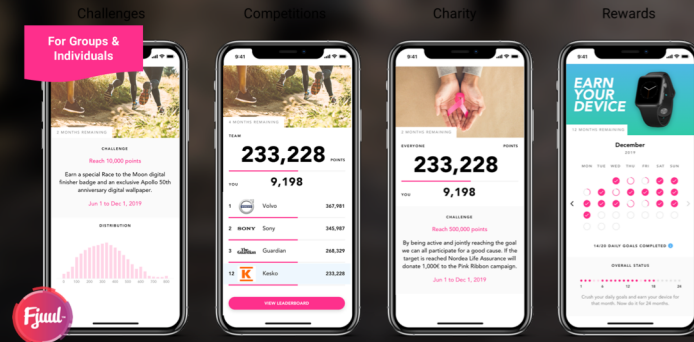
Challenges

Competitions

Charity

Rewards

For Groups & Individuals

2 MONTHS REMAINING

CHALLENGE

Reach 10,000 points

Earn a special Race to the Moon digital finisher badge and an exclusive Apollo 50th anniversary digital wallpaper.

Jun 1 to Dec 1, 2019

DISTRIBUTION

9:41

4 MONTHS REMAINING

TEAM

233,228 POINTS

YOU

9,198

1 Volvo 367,981

5 SONY Sony 345,987

3 Guardian 268,329

12 K Kesko 233,228

VIEW LEADERBOARD

9:41

2 MONTHS REMAINING

EVERYONE

233,228 POINTS

YOU

9,198

CHALLENGE

Reach 500,000 points

By being active and jointly reaching the goal we can all participate for a good cause. If the target is reached Nordea Life Assurance will donate 1,000€ to the Pink Ribbon campaign.

Jun 1 to Dec 1, 2019

9:41

EARN YOUR DEVICE

12 MONTHS REMAINING

December

MON TUE WED THU FRI SAT SUN

14/20 DAILY GOALS COMPLETED

OVERALL STATUS

Crush your daily goals and earn your device for that month. Now do it for 24 months.

Fjuul